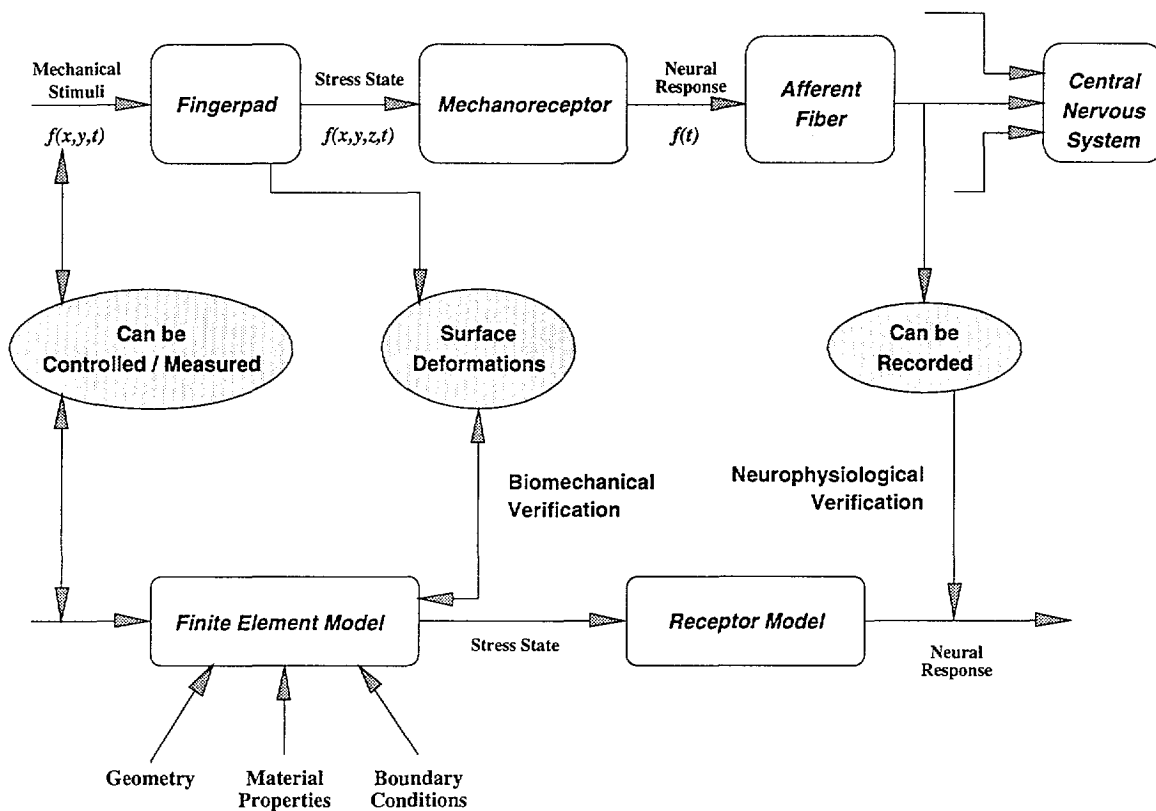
Mechanical Stimuli

$f(x,y,t)$

Fingerpad

Stress State

$f(x,y,z,t)$

Mechanoreceptor

Neural Response

$f(t)$

Afferent Fiber

Central Nervous System

Can be Controlled / Measured

Surface Deformations

Can be Recorded

Biomechanical Verification

Neurophysiological Verification

Finite Element Model

Stress State

Receptor Model

Neural Response

Geometry

Material Properties

Boundary Conditions